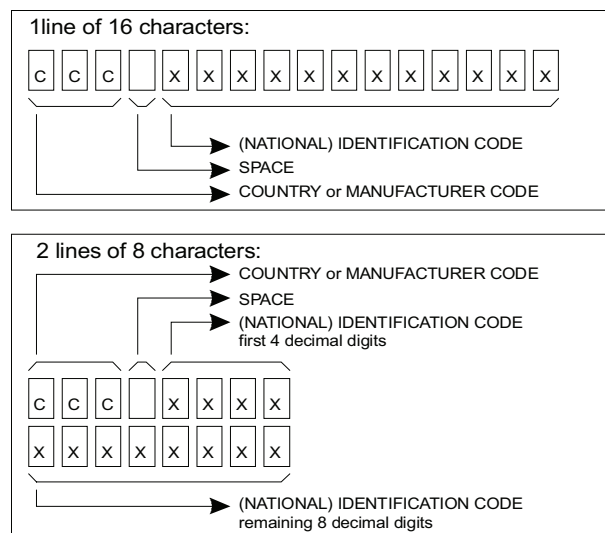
1line of 16 characters:

| C | C | C |  | X | X | X | X | X | X | X | X | X | X | X | X |
|---|---|---|---|---|---|---|---|---|---|---|---|---|---|---|---|

(NATIONAL) IDENTIFICATION CODE
SPACE
COUNTRY or MANUFACTURER CODE

2 lines of 8 characters:

COUNTRY or MANUFACTURER CODE
SPACE
(NATIONAL) IDENTIFICATION CODE
first 4 decimal digits

| C | C | C |  | X | X | X | X |
|---|---|---|---|---|---|---|---|
| X | X | X | X | X | X | X | X |

(NATIONAL) IDENTIFICATION CODE
remaining 8 decimal digits